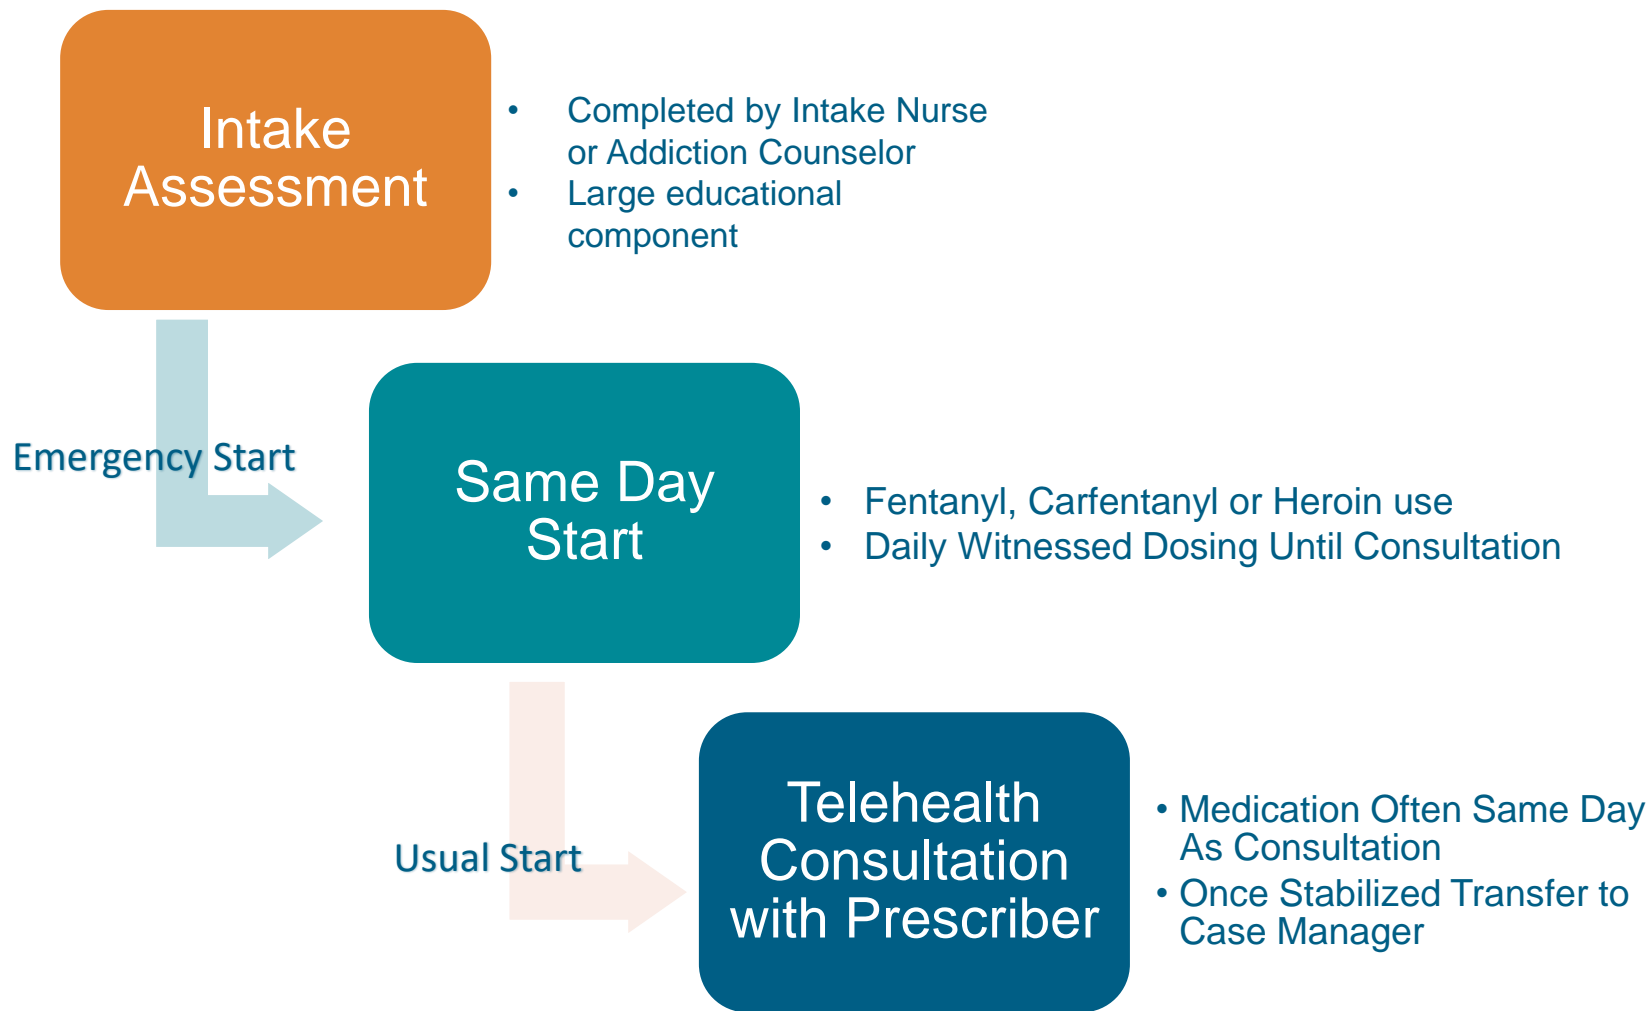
Intake Assessment

• Completed by Intake Nurse or Addiction Counselor
• Large educational component

Emergency Start

Same Day Start

• Fentanyl, Carfentanyl or Heroin use
• Daily Witnessed Dosing Until Consultation

Usual Start

Telehealth Consultation with Prescriber

• Medication Often Same Day As Consultation
• Once Stabilized Transfer to Case Manager